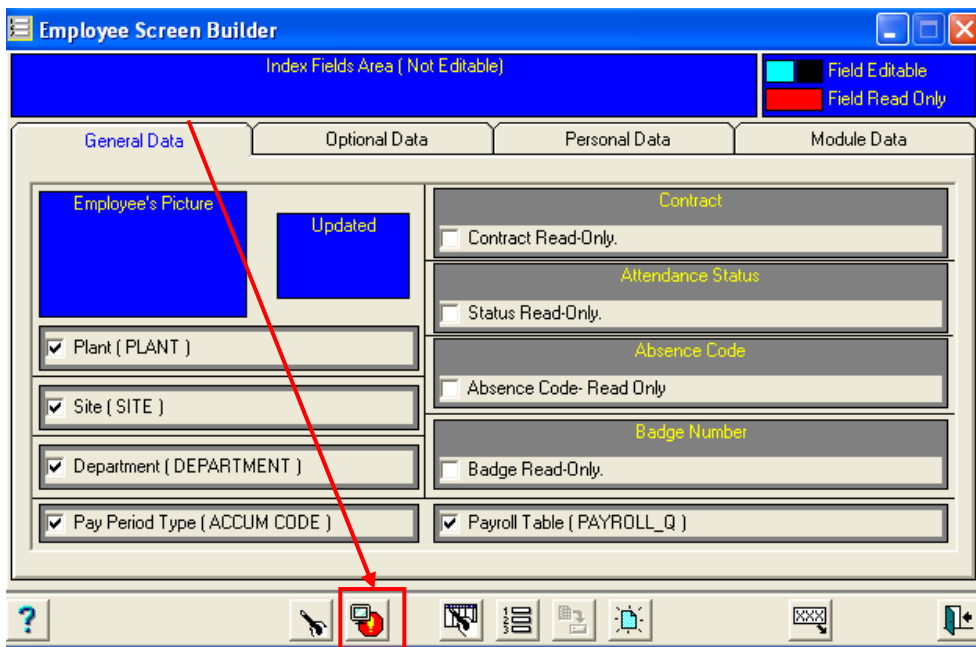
Employee Screen Builder

Index Fields Area ( Not Editable)

Field Editable
Field Read Only

General Data | Optional Data | Personal Data | Module Data

Employee's Picture

Updated

Plant ( PLANT )

Site ( SITE )

Department ( DEPARTMENT )

Pay Period Type ( ACCUM CODE )

Contract
Contract Read-Only.

Attendance Status
Status Read-Only.

Absence Code
Absence Code- Read Only

Badge Number
Badge Read-Only.

Payroll Table ( PAYROLL_Q )

?